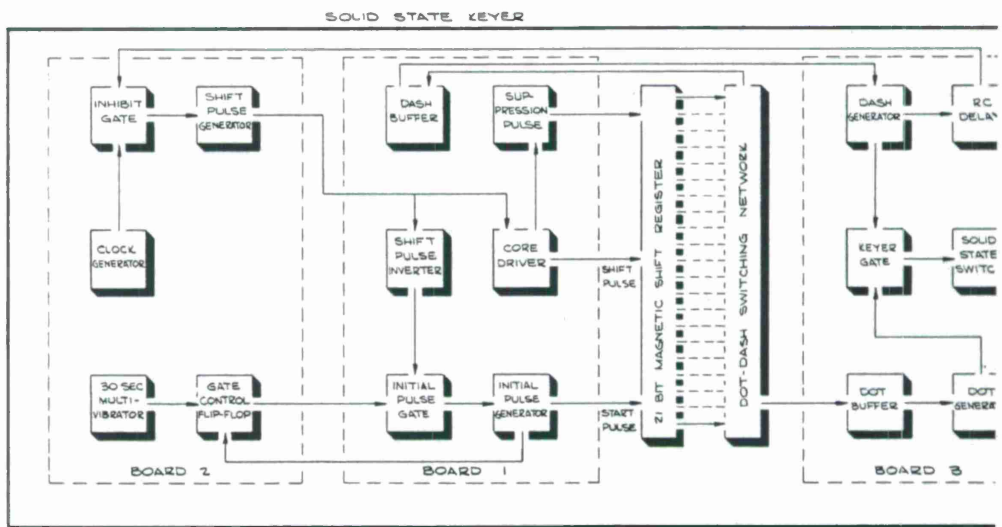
SOLID STATE KEYER

INHIBIT GATE

SHIFT PULSE GENERATOR

CLOCK GENERATOR

30 SEC MULTI-VIBRATOR

GATE CONTROL FLIP-FLOP

BOARD 2

DASH BUFFER

SUP-PRESSION PULSE

SHIFT PULSE INVERTER

CORE DRIVER

INITIAL PULSE GATE

INITIAL PULSE GENERATOR

BOARD 1

SHIFT PULSE

START PULSE

21 BIT MAGNETIC SHIFT REGISTER

DOT-DASH SWITCHING NETWORK

DASH GENERATOR

RC DELAY

KEYER GATE

SOLID STATE SWITC

DOT BUFFER

DOT GENERA

BOARD 3